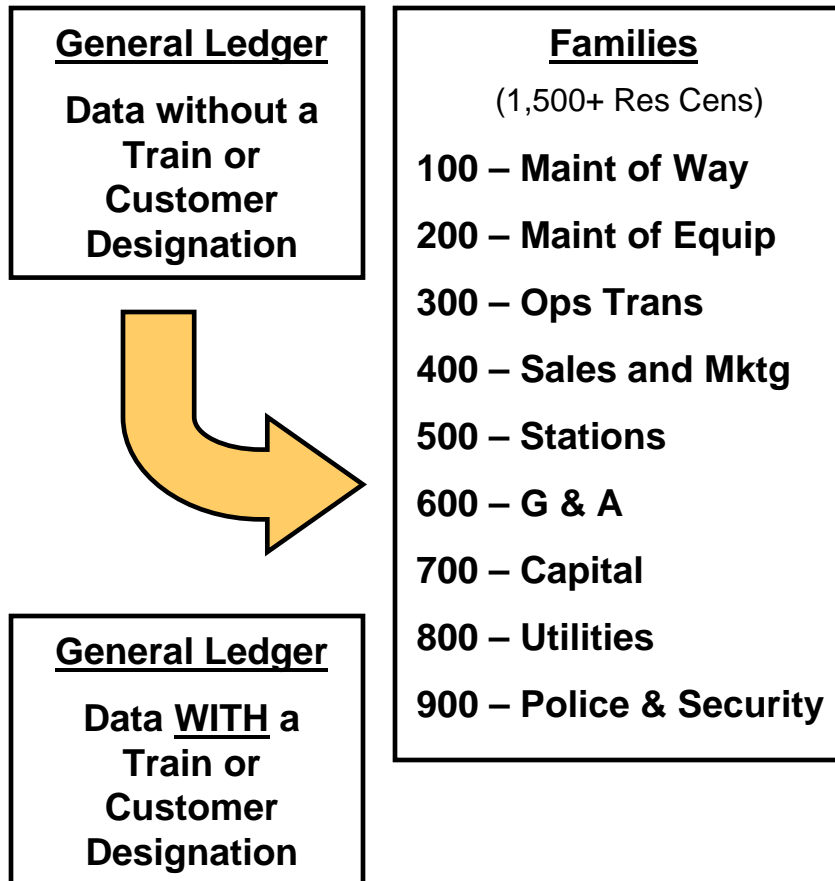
General Ledger

Data without a Train or Customer Designation

Families

(1,500+ Res Cens)

100 – Maint of Way

200 – Maint of Equip

300 – Ops Trans

400 – Sales and Mktg

500 – Stations

600 – G & A

700 – Capital

800 – Utilities

900 – Police & Security

General Ledger

Data WITH a Train or Customer Designation